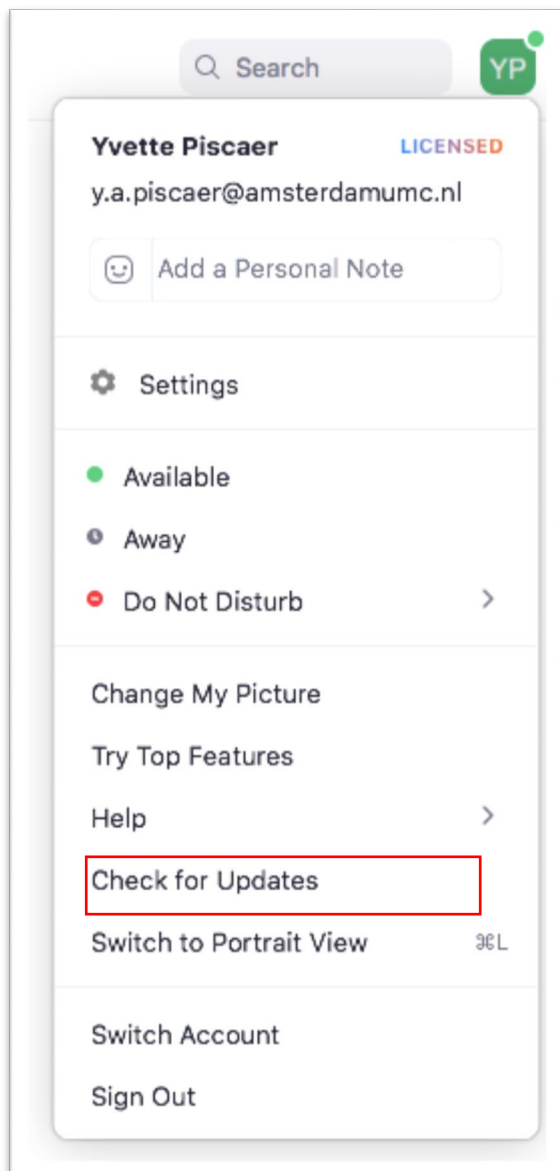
Search

YP

Yvette Piscaer LICENSED

y.a.piscaer@amsterdamumc.nl

Add a Personal Note

Settings

Available

Away

Do Not Disturb

Change My Picture

Try Top Features

Help

Check for Updates

Switch to Portrait View ⌘L

Switch Account

Sign Out